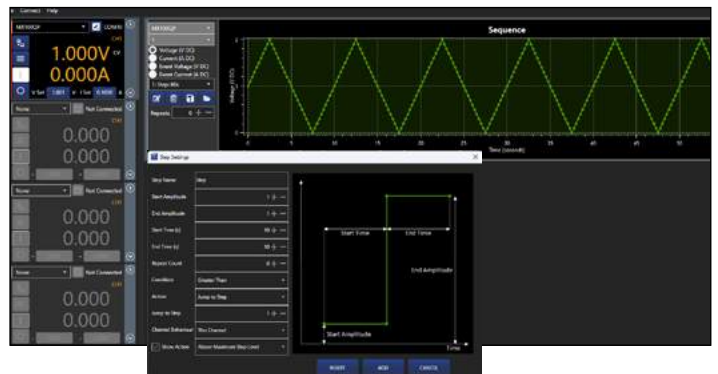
Connect Help

MX100QP
CH1
1.000V CV
0.000A
V Set 1.001 I Set 0.1000
None Not Connected
CH2
0.000
0.000
None Not Connected
CH3
0.000
0.000
None Not Connected
CH4
0.000
0.000

MX100QP
Voltage (V DC)
Current (A DC)
Event Voltage (V DC)
Event Current (A DC)
1: Step 00x
Repeats 0

Sequence
Voltage (V DC)
Time (seconds)

Step Setting
Step Name Step
Start Amplitude 1
End Amplitude 1
Start Time (s) 10
End Time (s) 10
Repeat Count 0
Condition Greater Than
Action Jump to Step
Jump to Step 1
Channel Behaviour This Channel
Show Action Above Maximum Step Limit

Start Time
End Time
End Amplitude
Start Amplitude
Time

INSERT ADD CANCEL